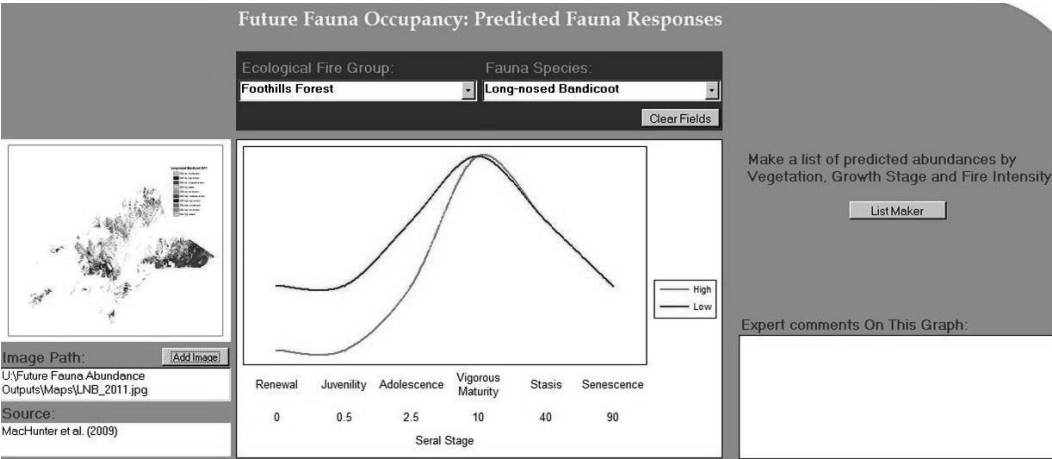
Future Fauna Occupancy: Predicted Fauna Responses

Ecological Fire Group:
Foothills Forest

Fauna Species:
Long-nosed Bandicoot

Clear Fields

Make a list of predicted abundances by Vegetation, Growth Stage and Fire Intensity

List Maker

High
Low

Renewal | Juvenility | Adolescence | Vigorous Maturity | Stasis | Senescence

0 | 0.5 | 2.5 | 10 | 40 | 90

Seral Stage

Image Path:
Add Image
U:\Future Fauna Abundance Outputs\Maps\LNB_2011.jpg

Source:
MacHunter et al. (2009)

Expert comments On This Graph: